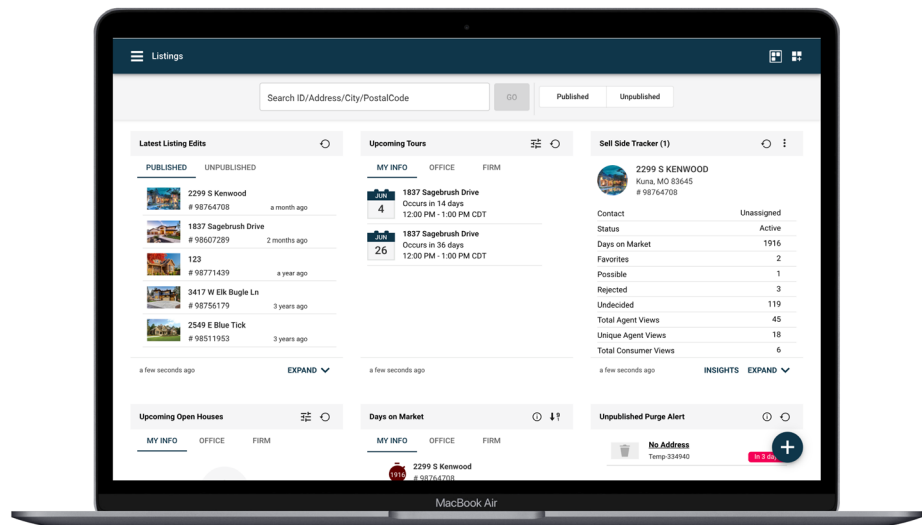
Listings

Search ID/Address/City/PostalCode

GO

Published

Unpublished

Latest Listing Edits

PUBLISHED

UNPUBLISHED

2299 S Kenwood
# 98764708
a month ago

1837 Sagebrush Drive
# 98607289
2 months ago

123
# 98771439
a year ago

3417 W Elk Bugle Ln
# 98756179
3 years ago

2549 E Blue Tick
# 98511953
3 years ago

a few seconds ago

EXPAND

Upcoming Tours

MY INFO

OFFICE

FIRM

JUN
4
1837 Sagebrush Drive
Occurs in 14 days
12:00 PM - 1:00 PM CDT

JUN
26
1837 Sagebrush Drive
Occurs in 36 days
12:00 PM - 1:00 PM CDT

a few seconds ago

Sell Side Tracker (1)

2299 S KENWOOD
Kuna, MO 83645
# 98764708

| | |
|---|---|
| Contact | Unassigned |
| Status | Active |
| Days on Market | 1916 |
| Favorites | 2 |
| Possible | 1 |
| Rejected | 3 |
| Undecided | 119 |
| Total Agent Views | 45 |
| Unique Agent Views | 18 |
| Total Consumer Views | 6 |

a few seconds ago

INSIGHTS

EXPAND

Upcoming Open Houses

MY INFO

OFFICE

FIRM

Days on Market

MY INFO

OFFICE

FIRM

1916
2299 S Kenwood
# 98764708

Unpublished Purge Alert

No Address
Temp-334940
In 3 day

MacBook Air